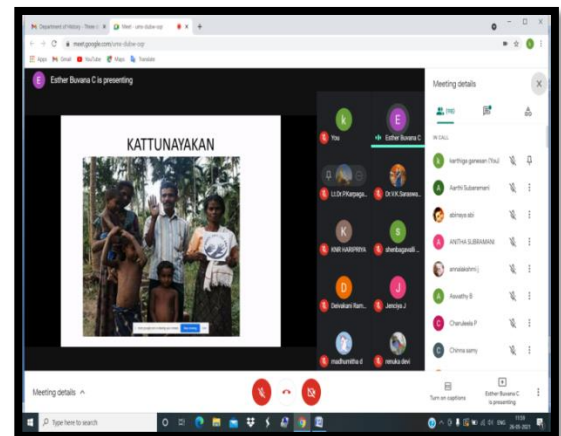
Department of History - Shree | Meet - umv-dzbw-ssp

meet.google.com/umv-dzbw-ssp

Apps Gmail YouTube Maps Translate

Esther Buvana C is presenting

KATTUNAYAKAN

You

Esther Buvana C

Lt.Dr.P.Karpaga...

Dr.V.K.Saraswa...

KMR HARIPRIYA

shenbagavalli ...

Deivakani Ram...

Jenciya J

madhumitha d

renuka devi

Meeting details

IN CALL

karthiga ganesan (You)

Aarthi Subramani

abinaya abi

ANITHA SUBRAMANI

annalakshmi j

Aswathy B

Charuleela P

Chinna samy

Meeting details ^

Turn on captions

Esther Buvana C is presenting

Type here to search

ENG 11:53 26-05-2021